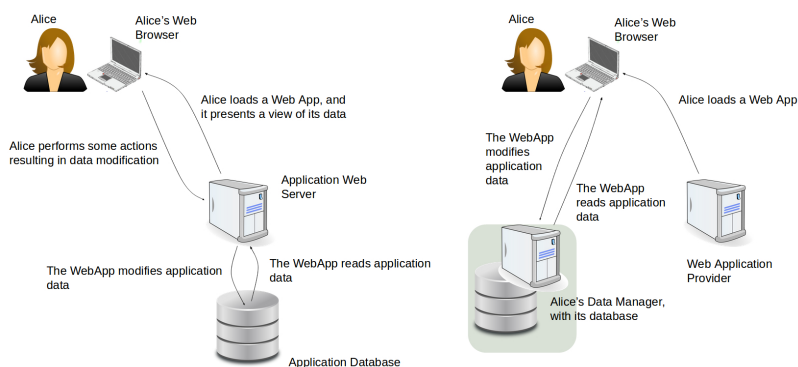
Alice

Alice's Web Browser

Alice loads a Web App, and it presents a view of its data

Alice performs some actions resulting in data modification

Application Web Server

The WebApp modifies application data

The WebApp reads application data

Application Database

Alice

Alice's Web Browser

Alice loads a Web App

The WebApp modifies application data

The WebApp reads application data

Web Application Provider

Alice's Data Manager, with its database